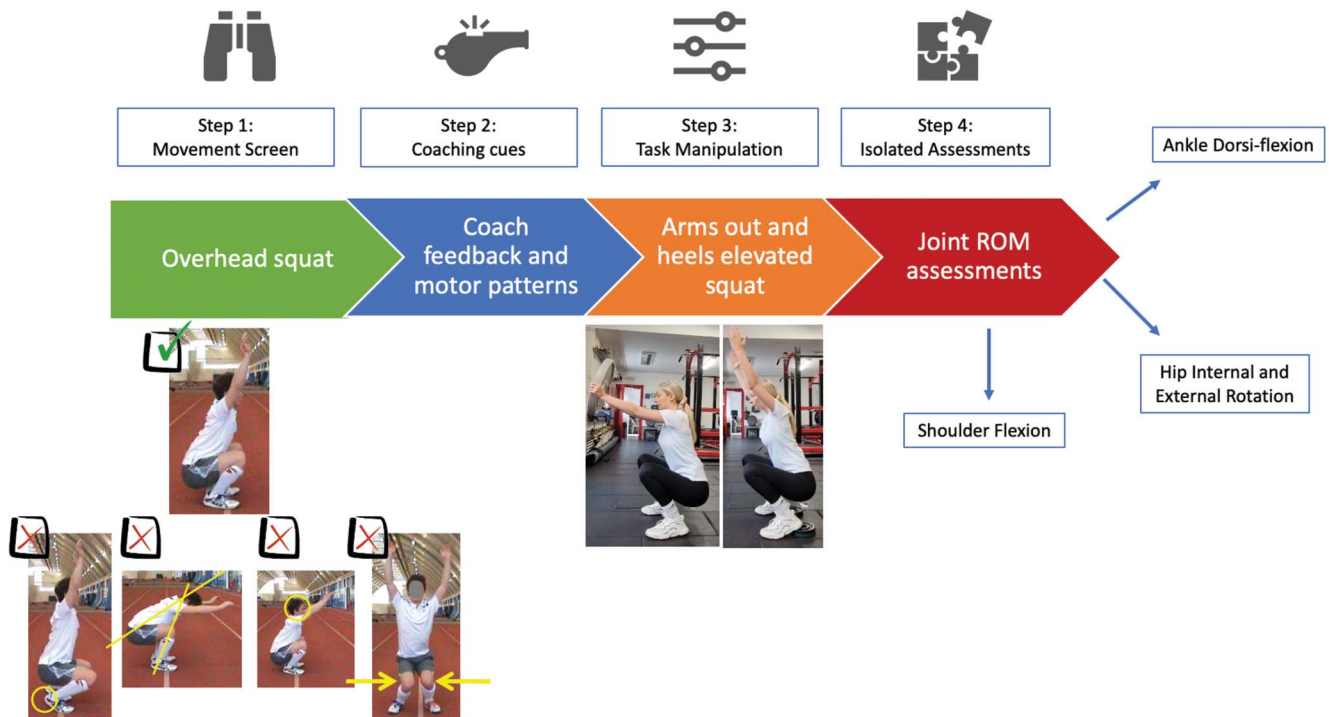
Step 1:
Movement Screen

Step 2:
Coaching cues

Step 3:
Task Manipulation

Step 4:
Isolated Assessments

Ankle Dorsi-flexion

Overhead squat

Coach feedback and motor patterns

Arms out and heels elevated squat

Joint ROM assessments

Hip Internal and External Rotation

Shoulder Flexion